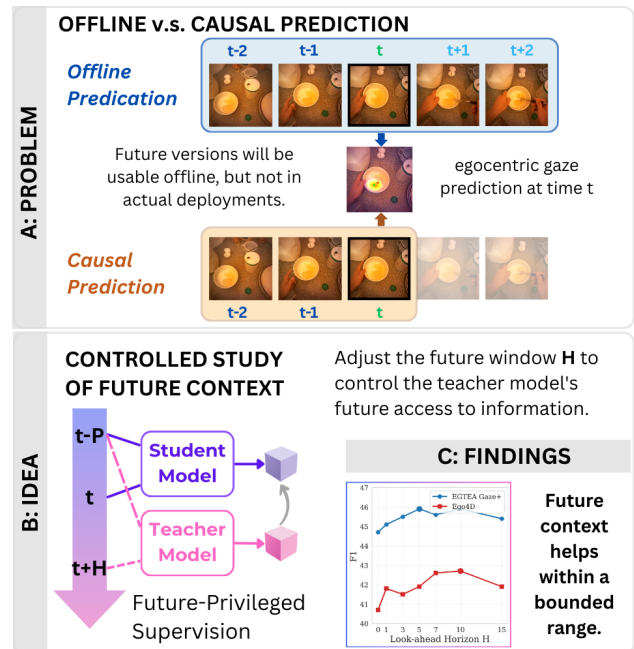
A: PROBLEM

OFFLINE v.s. CAUSAL PREDICTION

Offline Predication

t-2 t-1 t t+1 t+2

Future versions will be usable offline, but not in actual deployments.

egocentric gaze prediction at time t

Causal Prediction

t-2 t-1 t

B: IDEA

CONTROLLED STUDY OF FUTURE CONTEXT

Adjust the future window **H** to control the teacher model's future access to information.

t-P

t

t+H

Student Model

Teacher Model

Future-Privileged Supervision

C: FINDINGS

EGTEA Gaze+
Ego4D

47 46 45 44 43 42 41 40

F1

0 1 3 5 7 10 15

Look-ahead Horizon H

Future context helps within a bounded range.